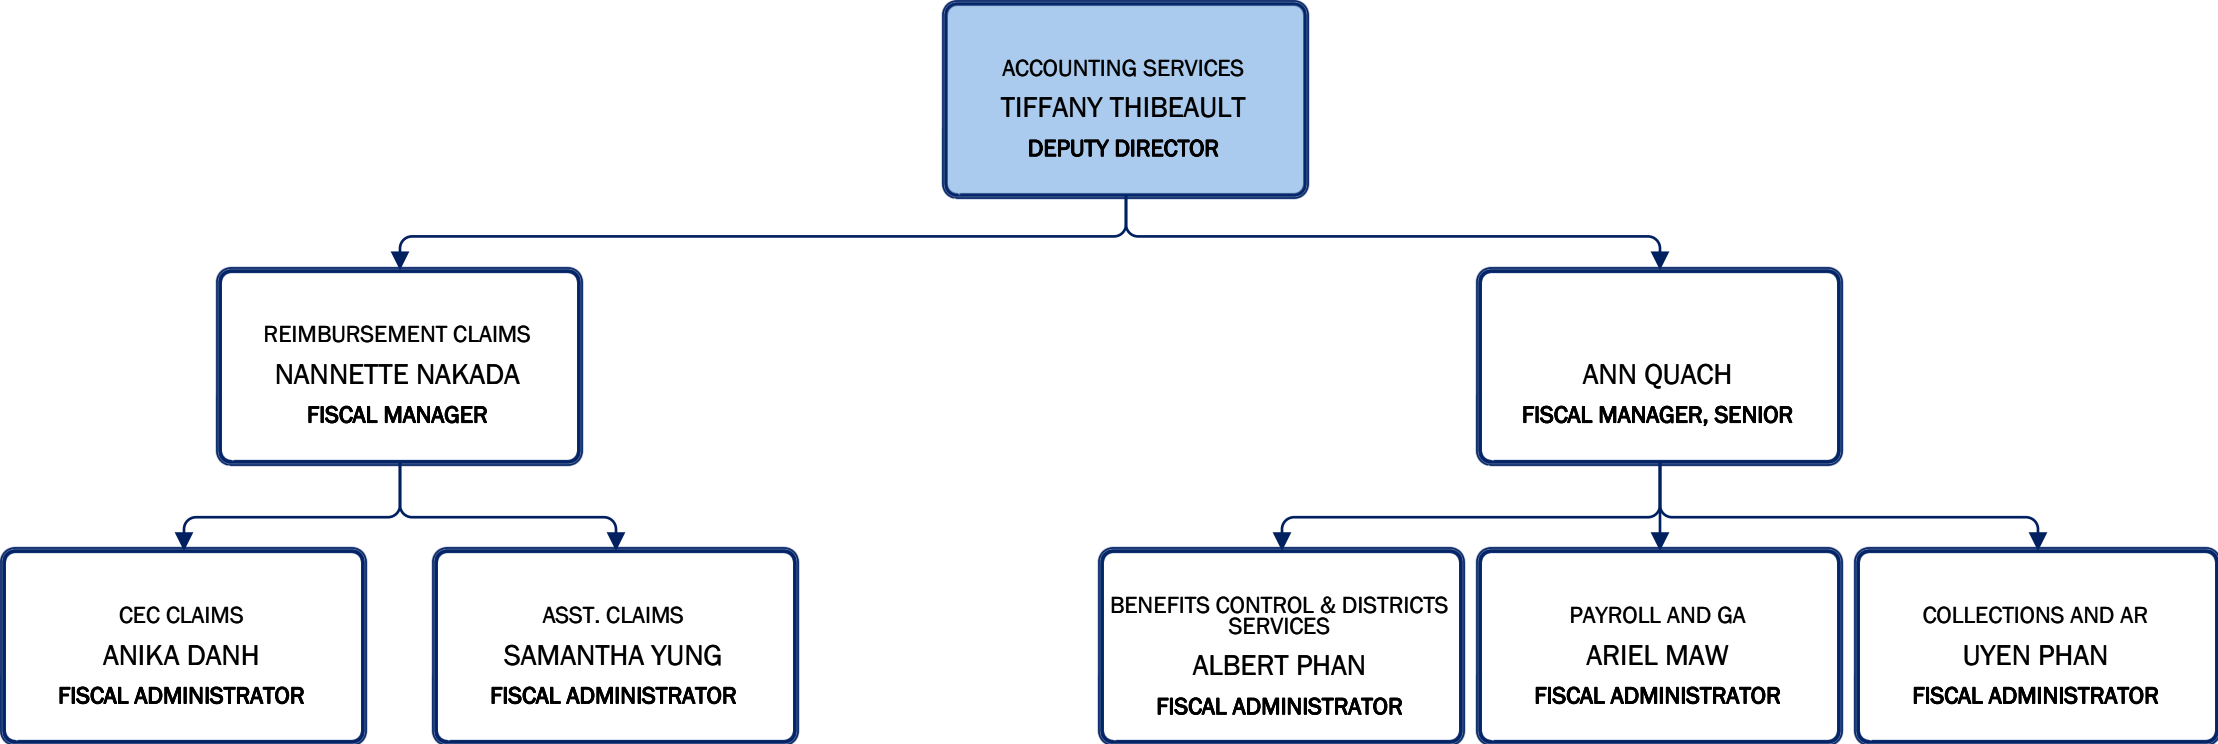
ACCOUNTING SERVICES
TIFFANY THIBEAULT
DEPUTY DIRECTOR

REIMBURSEMENT CLAIMS
NANNETTE NAKADA
FISCAL MANAGER

ANN QUACH
FISCAL MANAGER, SENIOR

CEC CLAIMS
ANIKA DANH
FISCAL ADMINISTRATOR

ASST. CLAIMS
SAMANTHA YUNG
FISCAL ADMINISTRATOR

BENEFITS CONTROL & DISTRICTS SERVICES
ALBERT PHAN
FISCAL ADMINISTRATOR

PAYROLL AND GA
ARIEL MAW
FISCAL ADMINISTRATOR

COLLECTIONS AND AR
UYEN PHAN
FISCAL ADMINISTRATOR